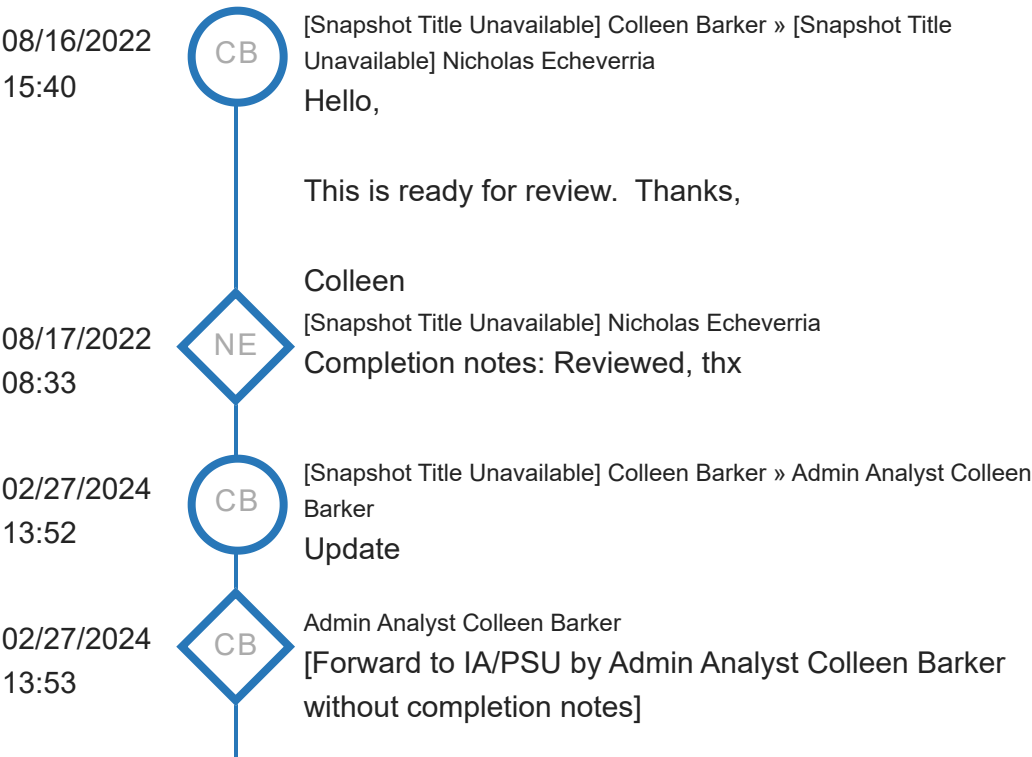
08/16/2022
15:40

CB

[Snapshot Title Unavailable] Colleen Barker » [Snapshot Title Unavailable] Nicholas Echeverria

Hello,

This is ready for review.  Thanks,

Colleen

08/17/2022
08:33

NE

[Snapshot Title Unavailable] Nicholas Echeverria

Completion notes: Reviewed, thx

02/27/2024
13:52

CB

[Snapshot Title Unavailable] Colleen Barker » Admin Analyst Colleen Barker

Update

02/27/2024
13:53

CB

Admin Analyst Colleen Barker

[Forward to IA/PSU by Admin Analyst Colleen Barker without completion notes]